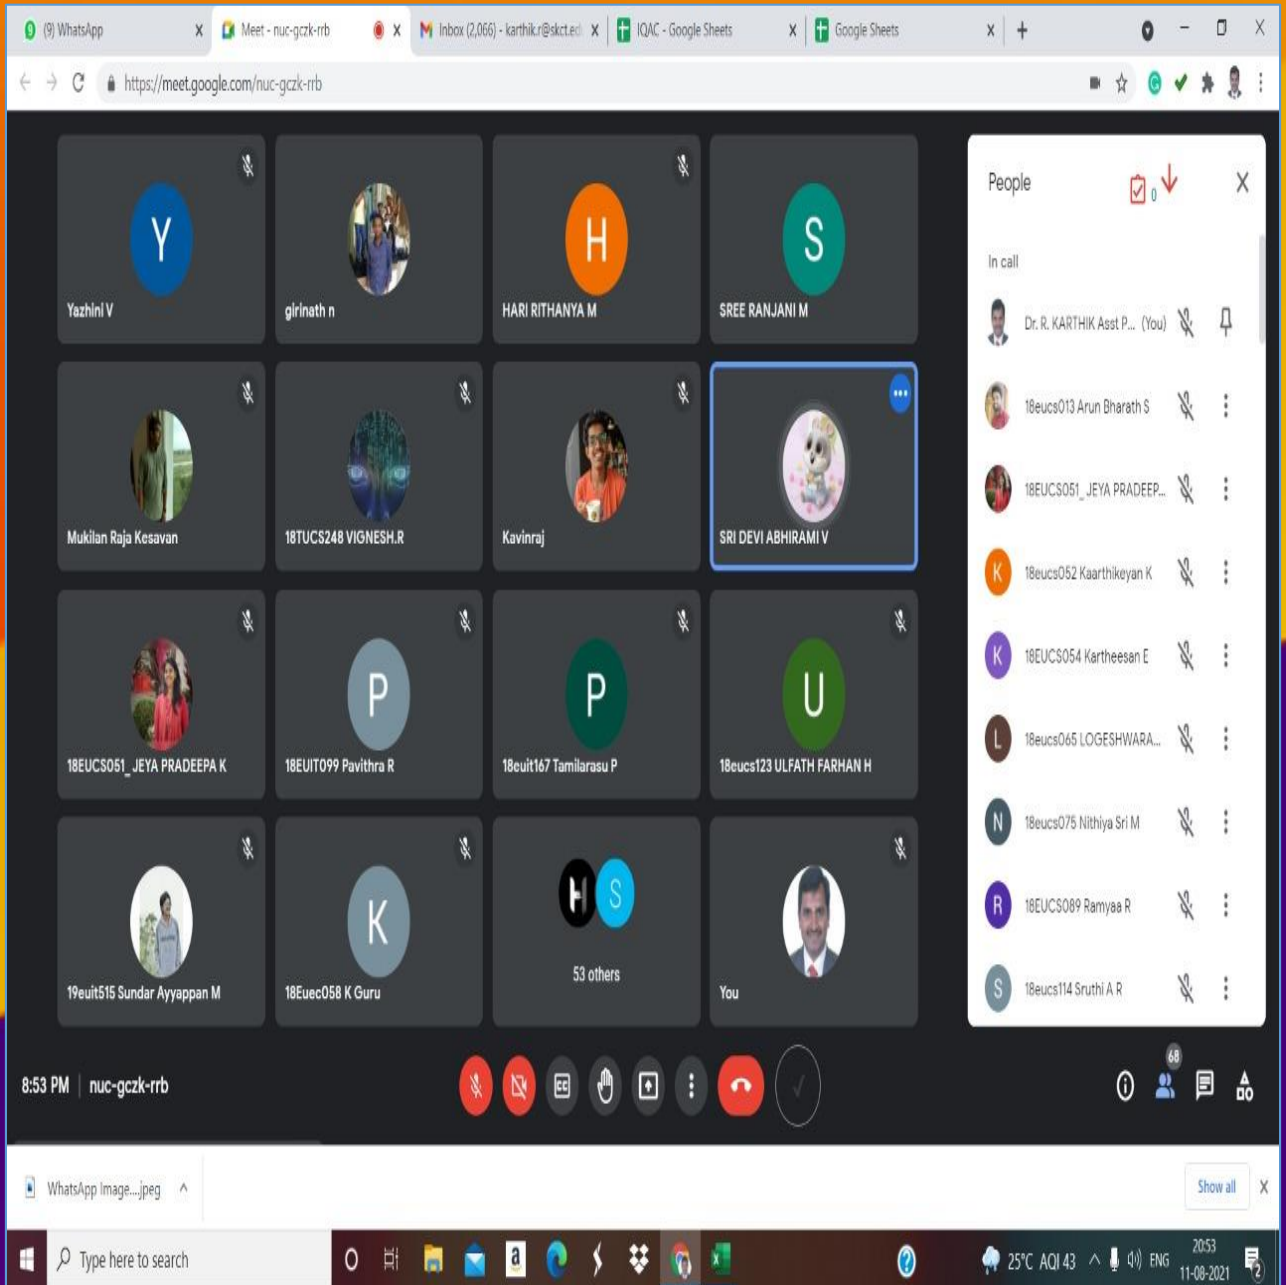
(9) WhatsApp
Meet - nuc-gczk-rrb
Inbox (2,066) - karthik.r@skct.ed
IQAC - Google Sheets
Google Sheets

https://meet.google.com/nuc-gczk-rrb

Y
Yazhini V
girinath n
H
HARI RITHANYA M
S
SREE RANJANI M
Mukilan Raja Kesavan
18TUCS248 VIGNESH.R
Kavinraj
SRI DEVI ABHIRAMI V
18EUCS051_JEYA PRADEEPA K
P
18EUIT099 Pavithra R
P
18euit167 Tamilarasu P
U
18eucs123 ULFATH FARHAN H
19euit515 Sundar Ayyappan M
K
18Euec058 K Guru
H S
53 others
You

People
0
In call
Dr. R. KARTHIK Asst P... (You)
18eucs013 Arun Bharath S
18EUCS051_JEYA PRADEEP...
K
18eucs052 Kaarthikeyan K
K
18EUCS054 Kartheesan E
L
18eucs065 LOGESHWARA...
N
18eucs075 Nithiya Sri M
R
18EUCS089 Ramyaa R
S
18eucs114 Sruthi A R

8:53 PM | nuc-gczk-rrb
68

WhatsApp Image....jpeg
Show all

Type here to search
25°C AQI 43 ENG 20:53 11-08-2021